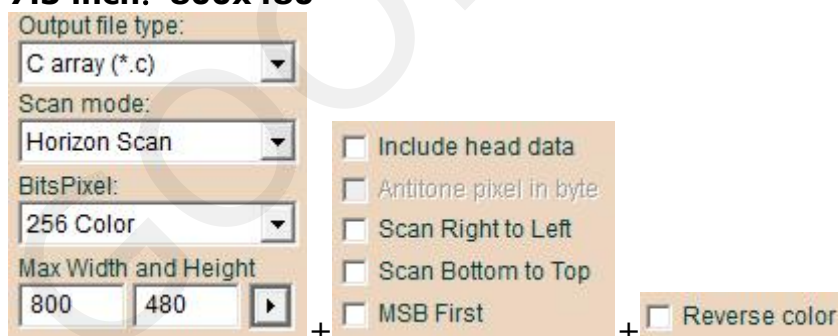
Output file type:
C array (*.c)
Scan mode:
Horizon Scan
BitsPixel:
256 Color
Max Width and Height
800
480

+

Include head data
Antitone pixel in byte
Scan Right to Left
Scan Bottom to Top
MSB First

+

Reverse color